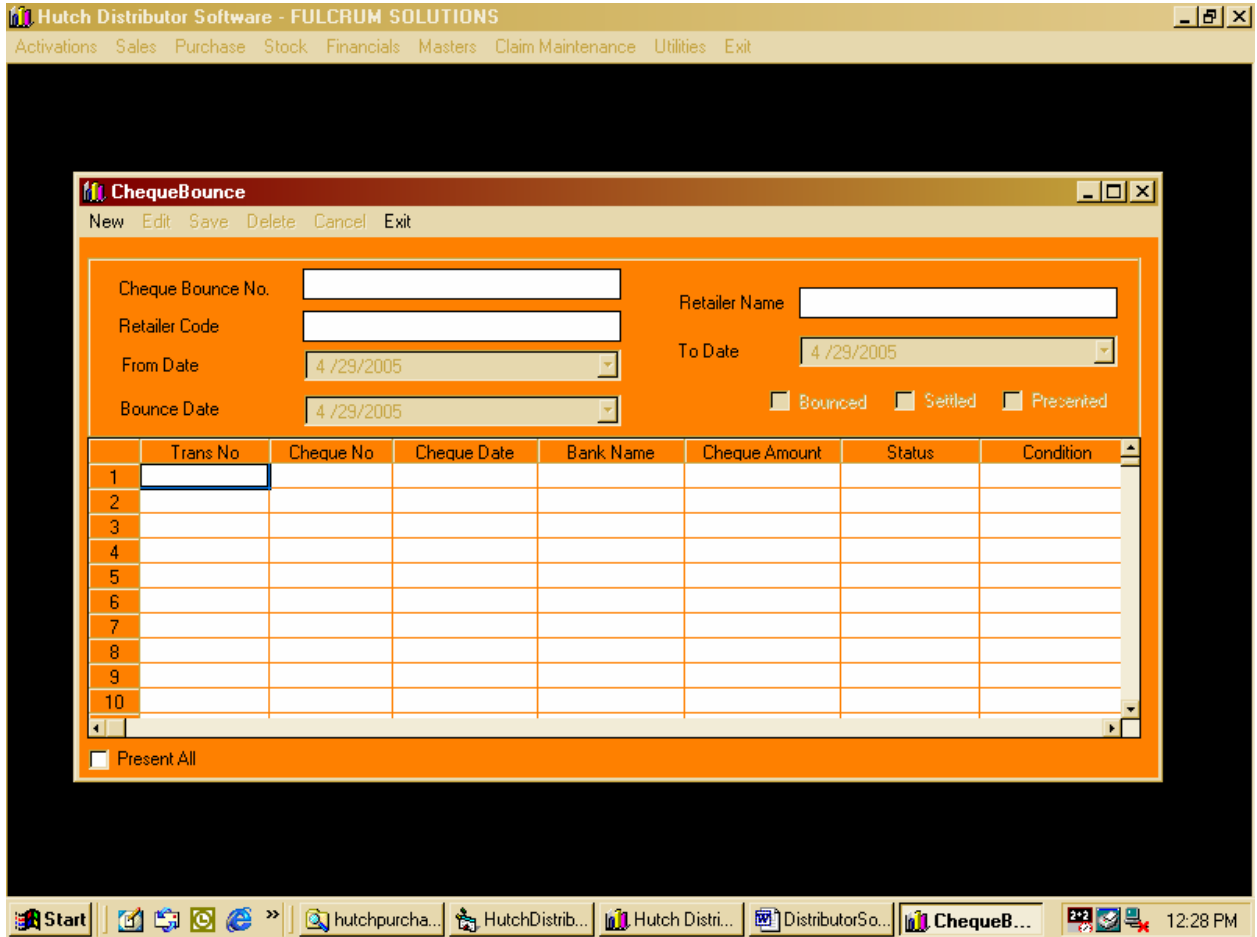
Hutch Distributor Software - FULCRUM SOLUTIONS

Activations Sales Purchase Stock Financials Masters Claim Maintenance Utilities Exit

ChequeBounce

New Edit Save Delete Cancel Exit

Cheque Bounce No.

Retailer Code

From Date 4 /29/2005

Bounce Date 4 /29/2005

Retailer Name

To Date 4 /29/2005

Bounced Settled Presented

| | Trans No | Cheque No | Cheque Date | Bank Name | Cheque Amount | Status | Condition |
|---|---|---|---|---|---|---|---|
| 1 | | | | | | | |
| 2 | | | | | | | |
| 3 | | | | | | | |
| 4 | | | | | | | |
| 5 | | | | | | | |
| 6 | | | | | | | |
| 7 | | | | | | | |
| 8 | | | | | | | |
| 9 | | | | | | | |
| 10 | | | | | | | |

Present All

Start hutchpurcha... HutchDistrib... Hutch Distri... DistributorSo... ChequeB... 12:28 PM